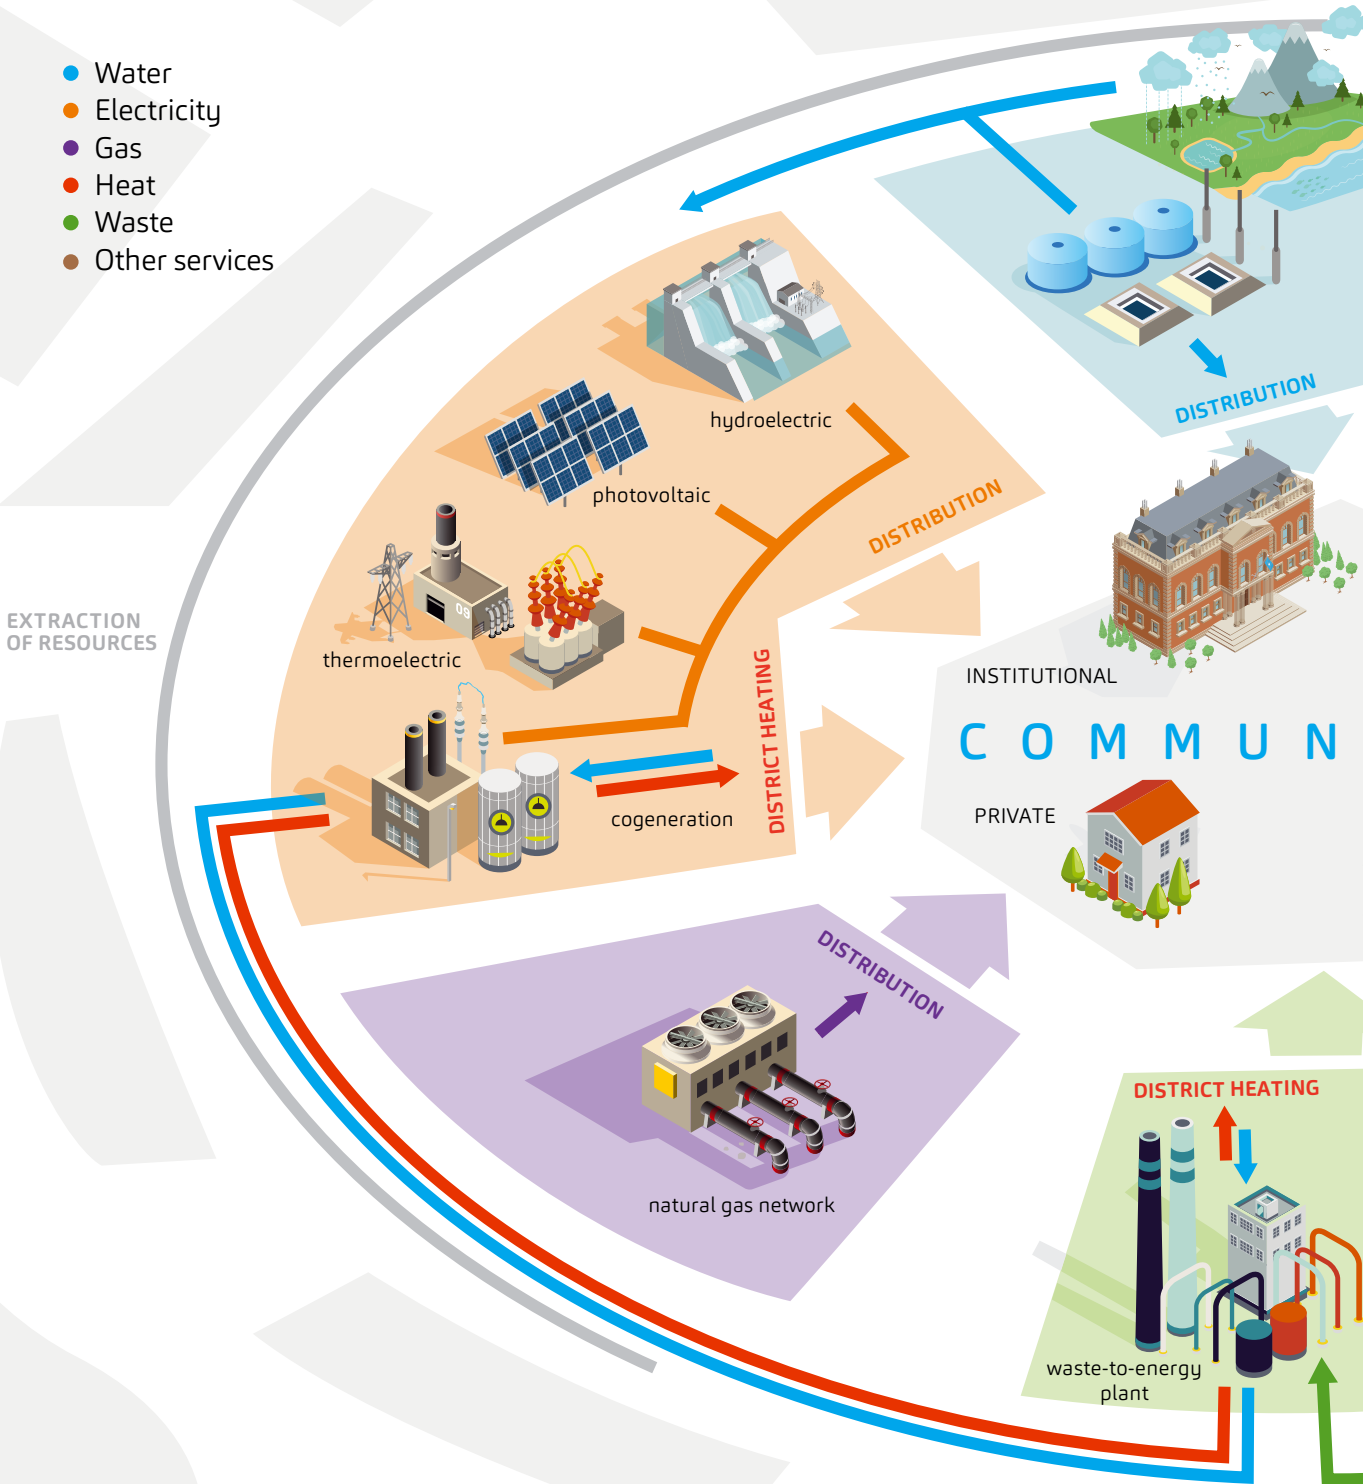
Water
Electricity
Gas
Heat
Waste
Other services

EXTRACTION OF RESOURCES

hydroelectric
photovoltaic
thermoelectric
cogeneration
DISTRIBUTION
DISTRICT HEATING

DISTRIBUTION

INSTITUTIONAL
C O M M U N
PRIVATE

DISTRIBUTION
natural gas network

DISTRICT HEATING
waste-to-energy plant